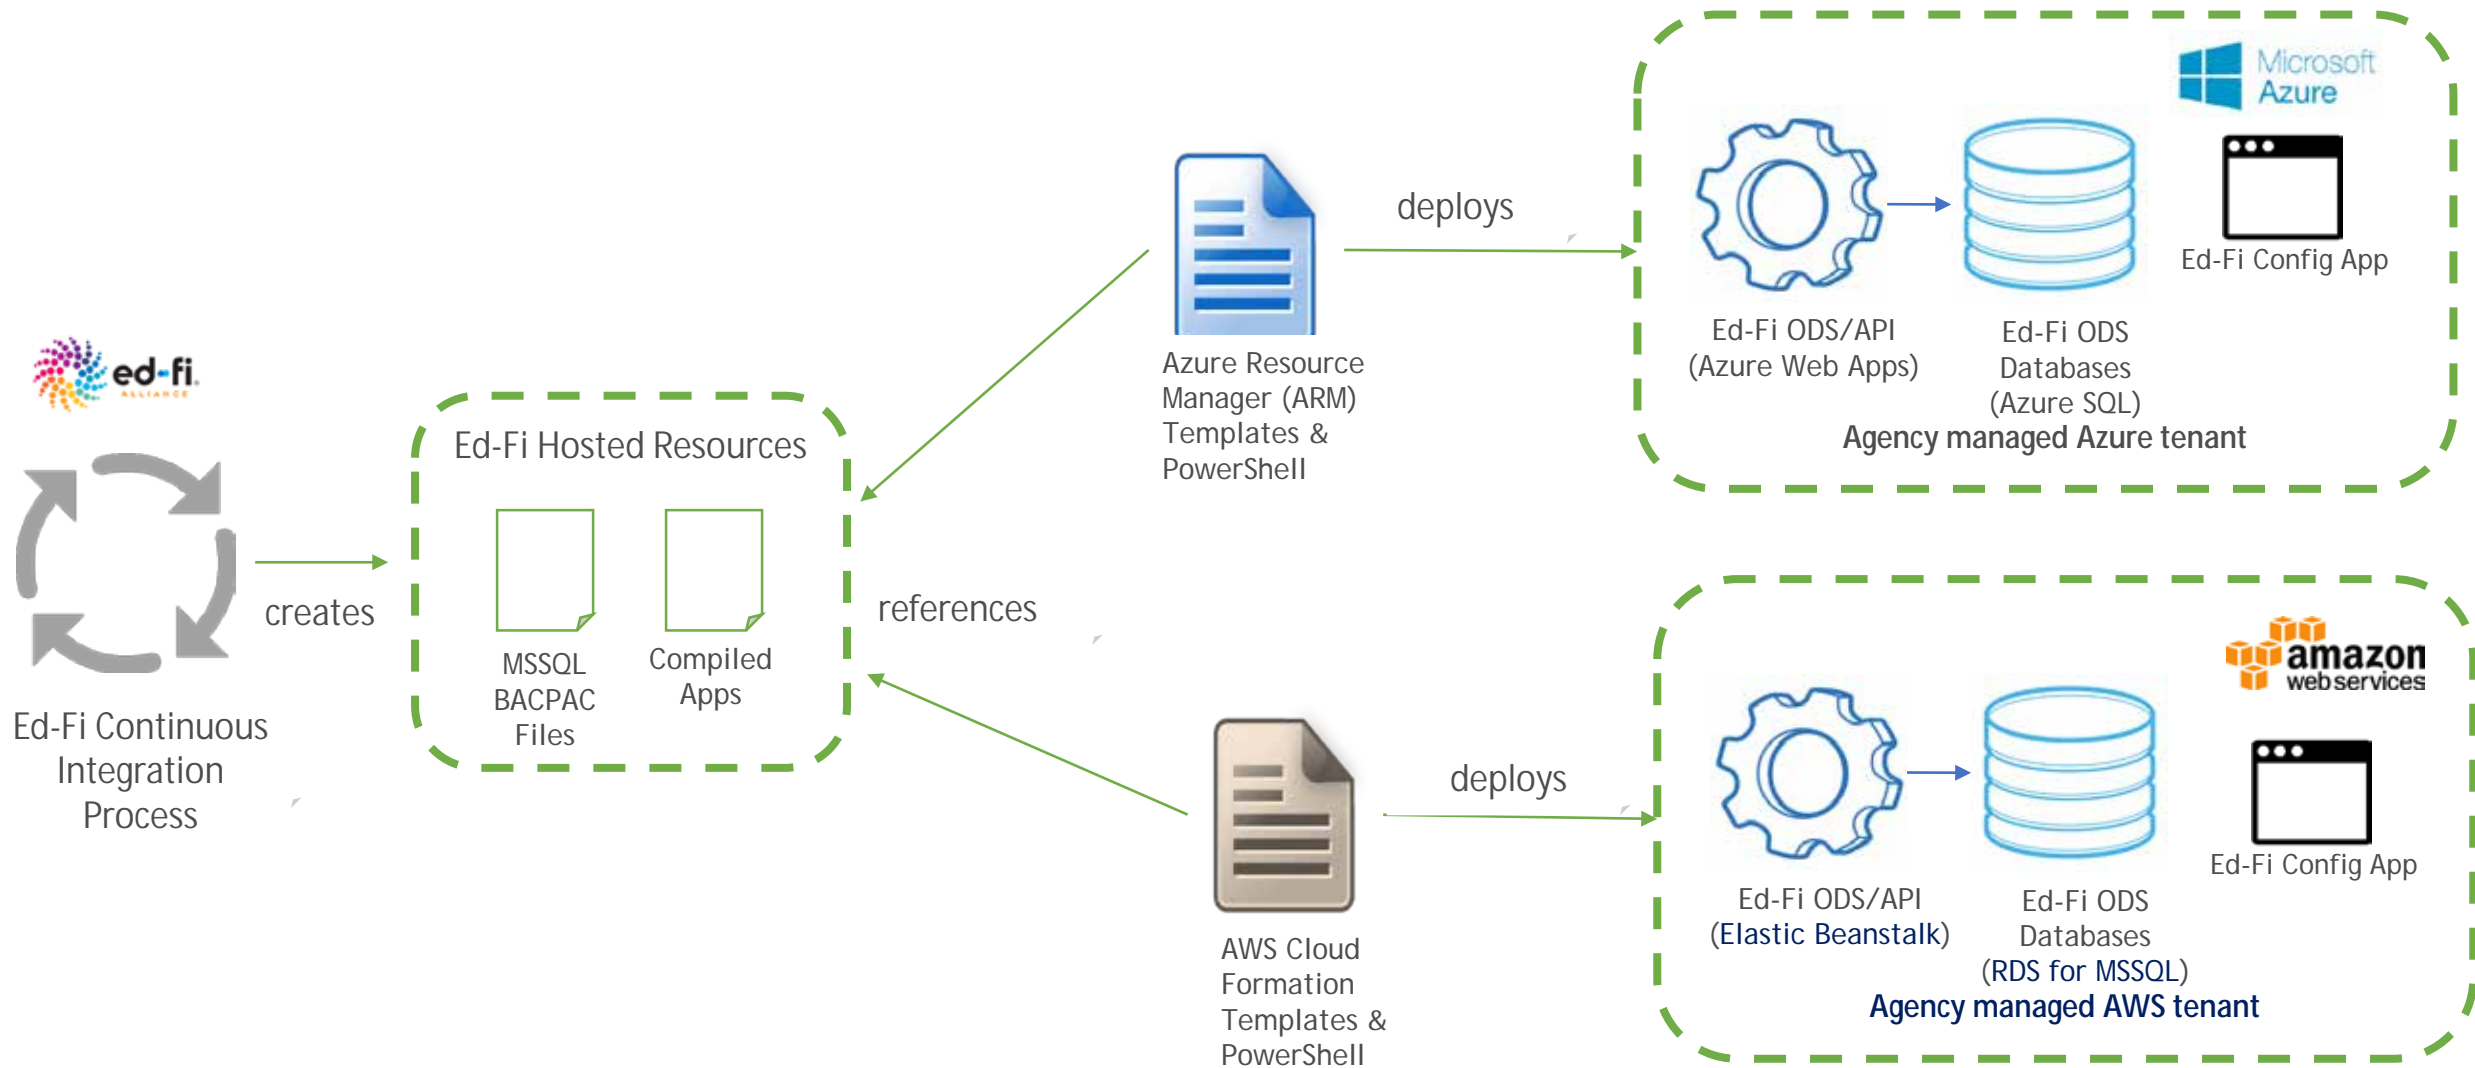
ed-fi ALLIANCE

Ed-Fi Continuous Integration Process

creates

Ed-Fi Hosted Resources

MSSQL BACPAC Files

Compiled Apps

references

Azure Resource Manager (ARM) Templates & PowerShell

deploys

Microsoft Azure

Ed-Fi ODS/API (Azure Web Apps)

Ed-Fi ODS Databases (Azure SQL)

Ed-Fi Config App

Agency managed Azure tenant

AWS Cloud Formation Templates & PowerShell

deploys

amazon web services

Ed-Fi ODS/API (Elastic Beanstalk)

Ed-Fi ODS Databases (RDS for MSSQL)

Ed-Fi Config App

Agency managed AWS tenant